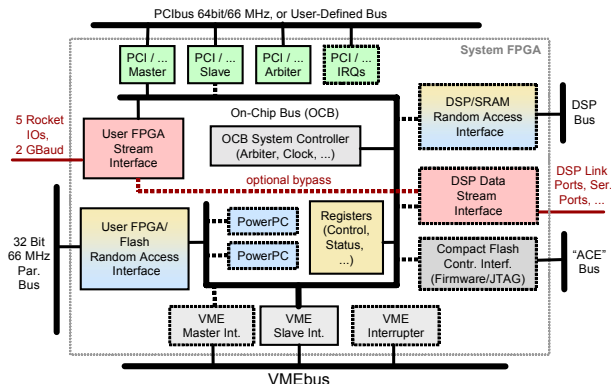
PCIbus 64bit/66 MHz, or User-Defined Bus

System FPGA

PCI / ... Master

PCI / ... Slave

PCI / ... Arbiter

PCI / ... IRQs

On-Chip Bus (OCB)

DSP/SRAM Random Access Interface

DSP Bus

5 Rocket IOs, 2 GBaud

User FPGA Stream Interface

OCB System Controller (Arbiter, Clock, ...)

optional bypass

DSP Data Stream Interface

DSP Link Ports, Ser. Ports, ...

32 Bit 66 MHz Par. Bus

User FPGA/ Flash Random Access Interface

PowerPC

PowerPC

Registers (Control, Status, ...)

Compact Flash Contr. Interf. (Firmware/JTAG)

"ACE" Bus

VME Master Int.

VME Slave Int.

VME Interrupter

VMEbus